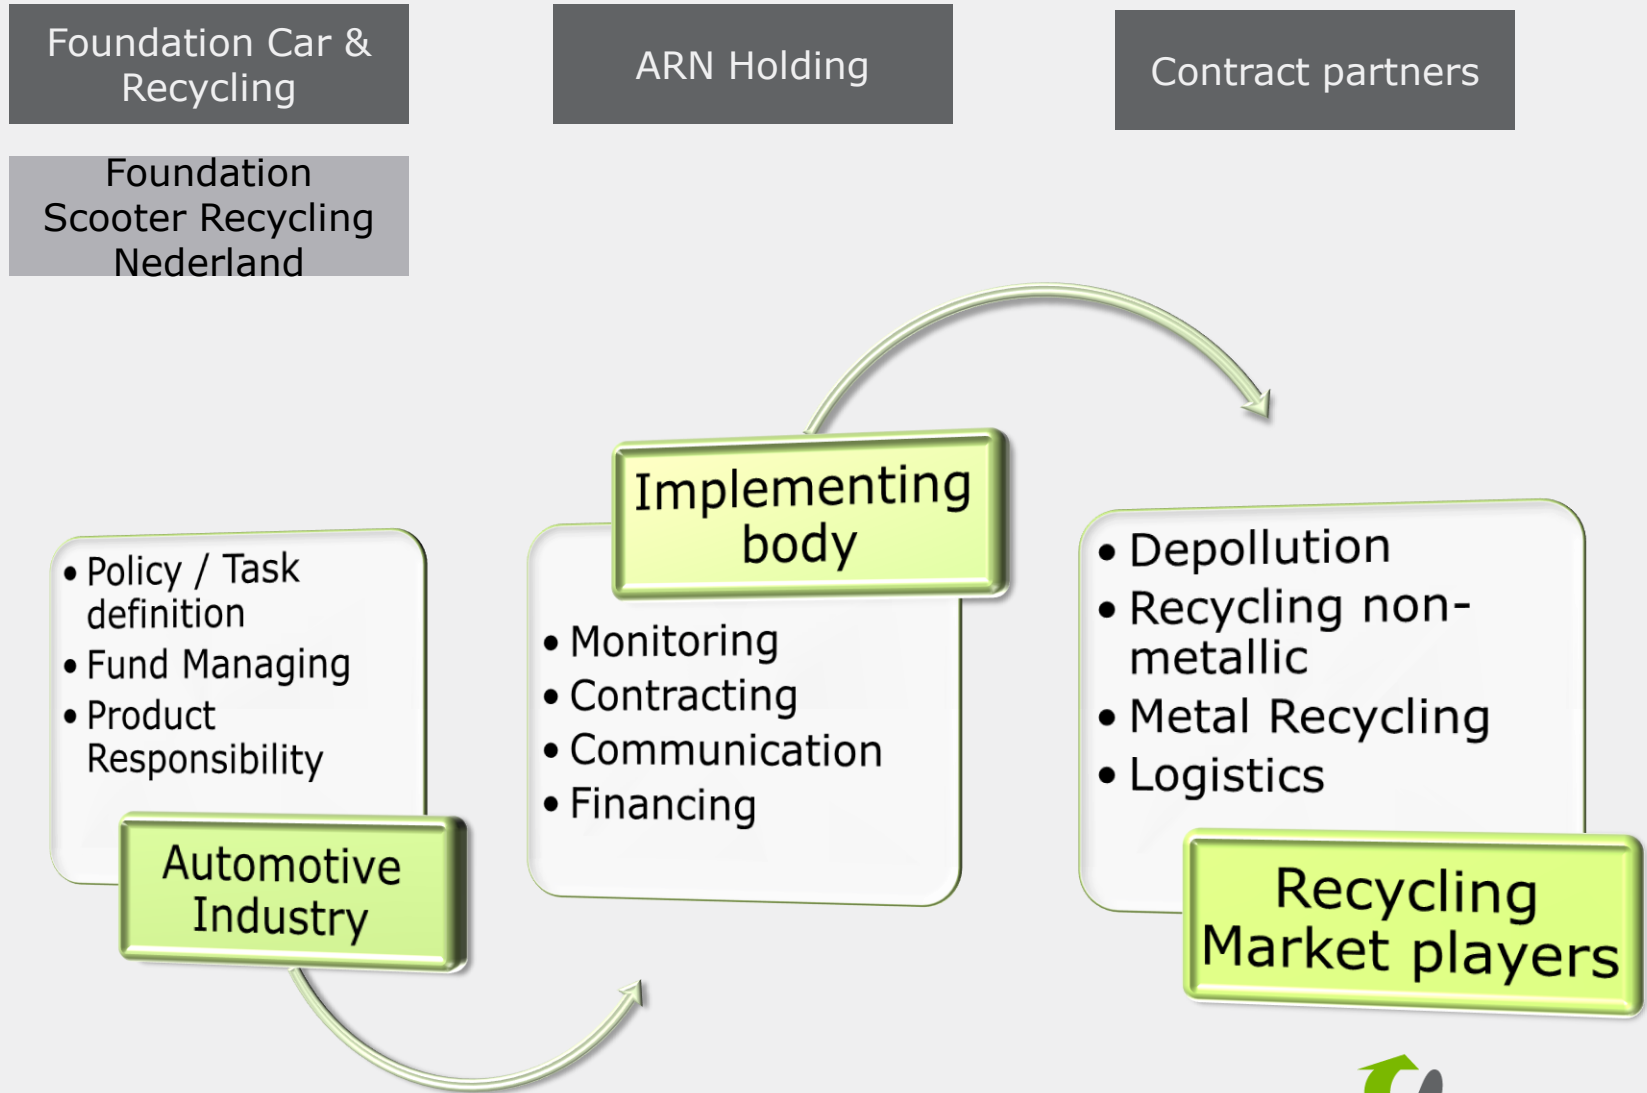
Foundation Car & Recycling

ARN Holding

Contract partners

Foundation Scooter Recycling Nederland

- Policy / Task definition
- Fund Managing
- Product Responsibility

Automotive Industry

Implementing body

- Monitoring
- Contracting
- Communication
- Financing

- Depollution
- Recycling non-metallic
- Metal Recycling
- Logistics

Recycling Market players